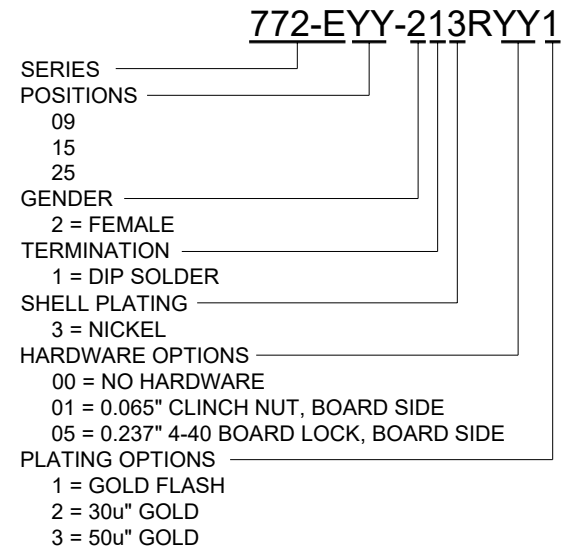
772-EYY-213RYY1

SERIES
POSITIONS
09
15
25
GENDER
2 = FEMALE
TERMINATION
1 = DIP SOLDER
SHELL PLATING
3 = NICKEL
HARDWARE OPTIONS
00 = NO HARDWARE
01 = 0.065" CLINCH NUT, BOARD SIDE
05 = 0.237" 4-40 BOARD LOCK, BOARD SIDE
PLATING OPTIONS
1 = GOLD FLASH
2 = 30u" GOLD
3 = 50u" GOLD